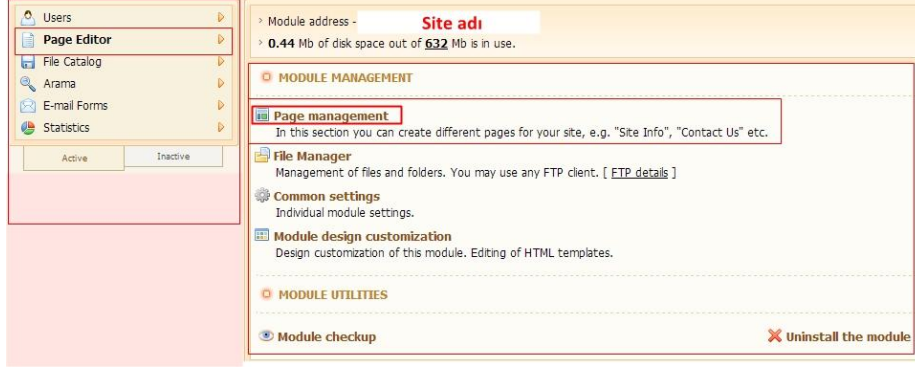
Users
Page Editor
File Catalog
Arama
E-mail Forms
Statistics

Active
Inactive

Module address - Site adı
0.44 Mb of disk space out of 632 Mb is in use.

MODULE MANAGEMENT

Page management
In this section you can create different pages for your site, e.g. "Site Info", "Contact Us" etc.

File Manager
Management of files and folders. You may use any FTP client. [ FTP details ]

Common settings
Individual module settings.

Module design customization
Design customization of this module. Editing of HTML templates.

MODULE UTILITIES

Module checkup
Uninstall the module